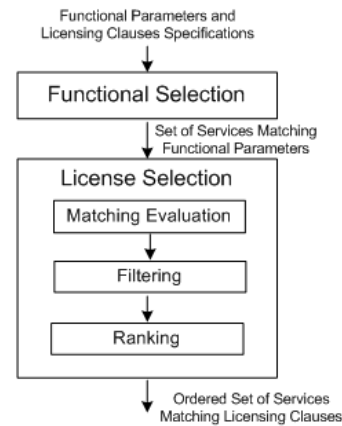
Functional Parameters and Licensing Clauses Specifications

Functional Selection

Set of Services Matching Functional Parameters

License Selection

Matching Evaluation

Filtering

Ranking

Ordered Set of Services Matching Licensing Clauses